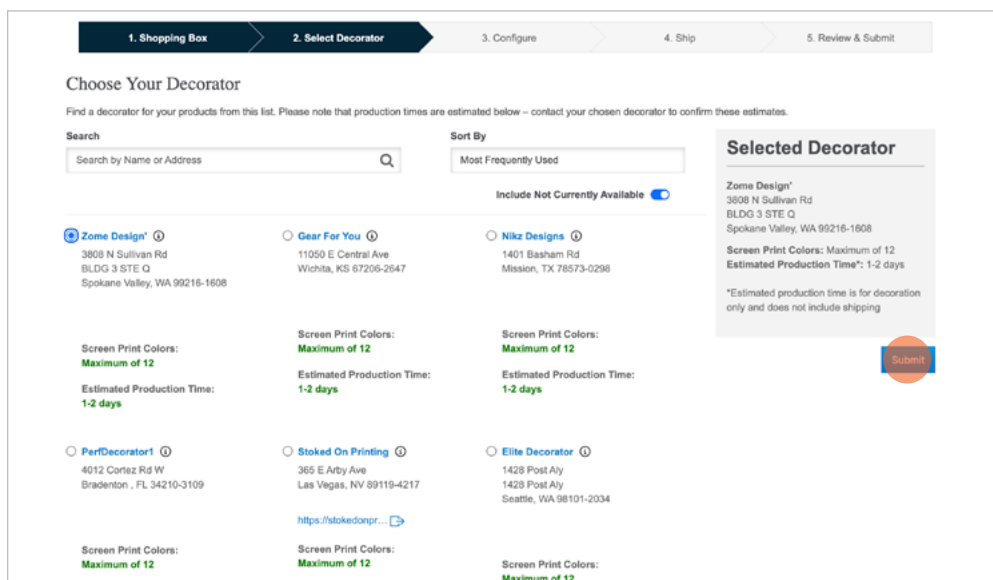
1. Shopping Box
2. Select Decorator
3. Configure
4. Ship
5. Review & Submit

Choose Your Decorator

Find a decorator for your products from this list. Please note that production times are estimated below – contact your chosen decorator to confirm these estimates.

Search
Search by Name or Address

Sort By
Most Frequently Used

Include Not Currently Available

Zome Design'
3808 N Sullivan Rd
BLDG 3 STE Q
Spokane Valley, WA 99216-1608

Screen Print Colors:
Maximum of 12

Estimated Production Time:
1-2 days

Gear For You
11050 E Central Ave
Wichita, KS 67206-2647

Screen Print Colors:
Maximum of 12

Estimated Production Time:
1-2 days

Nikz Designs
1401 Basham Rd
Mission, TX 78573-0298

Screen Print Colors:
Maximum of 12

Estimated Production Time:
1-2 days

PerfDecorator1
4012 Cortez Rd W
Bradenton , FL 34210-3109

Screen Print Colors:
Maximum of 12

Stoked On Printing
365 E Arby Ave
Las Vegas, NV 89119-4217

https://stokedonpr...

Screen Print Colors:
Maximum of 12

Elite Decorator
1428 Post Aly
1428 Post Aly
Seattle, WA 98101-2034

Screen Print Colors:
Maximum of 12

Selected Decorator

Zome Design'
3808 N Sullivan Rd
BLDG 3 STE Q
Spokane Valley, WA 99216-1608

Screen Print Colors: Maximum of 12
Estimated Production Time*: 1-2 days

*Estimated production time is for decoration only and does not include shipping

Submit